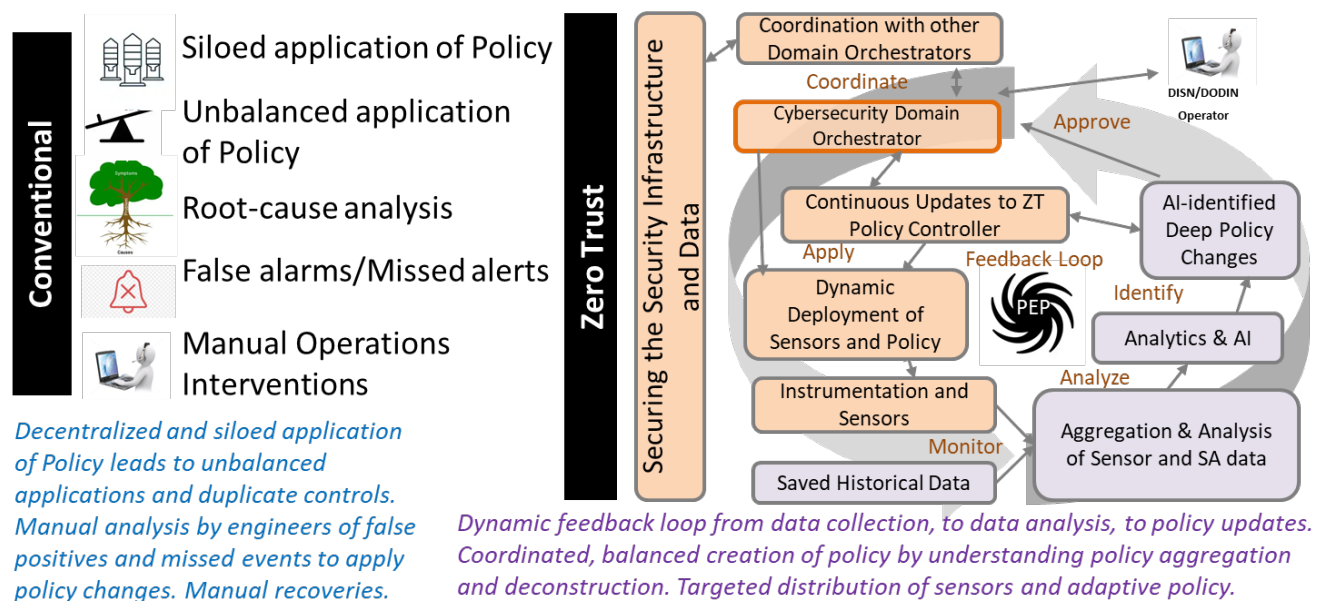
Conventional

Siloed application of Policy

Unbalanced application of Policy

Symptoms

Causes

Root-cause analysis

False alarms/Missed alerts

Manual Operations Interventions

Decentralized and siloed application of Policy leads to unbalanced applications and duplicate controls. Manual analysis by engineers of false positives and missed events to apply policy changes. Manual recoveries.

Zero Trust

Securing the Security Infrastructure and Data

Coordination with other Domain Orchestrators

Coordinate

Cybersecurity Domain Orchestrator

DISN/DODIN Operator

Approve

Continuous Updates to ZT Policy Controller

AI-identified Deep Policy Changes

Apply

Feedback Loop

Dynamic Deployment of Sensors and Policy

PEP

Identify

Analytics & AI

Analyze

Instrumentation and Sensors

Monitor

Aggregation & Analysis of Sensor and SA data

Saved Historical Data

Dynamic feedback loop from data collection, to data analysis, to policy updates. Coordinated, balanced creation of policy by understanding policy aggregation and deconstruction. Targeted distribution of sensors and adaptive policy.